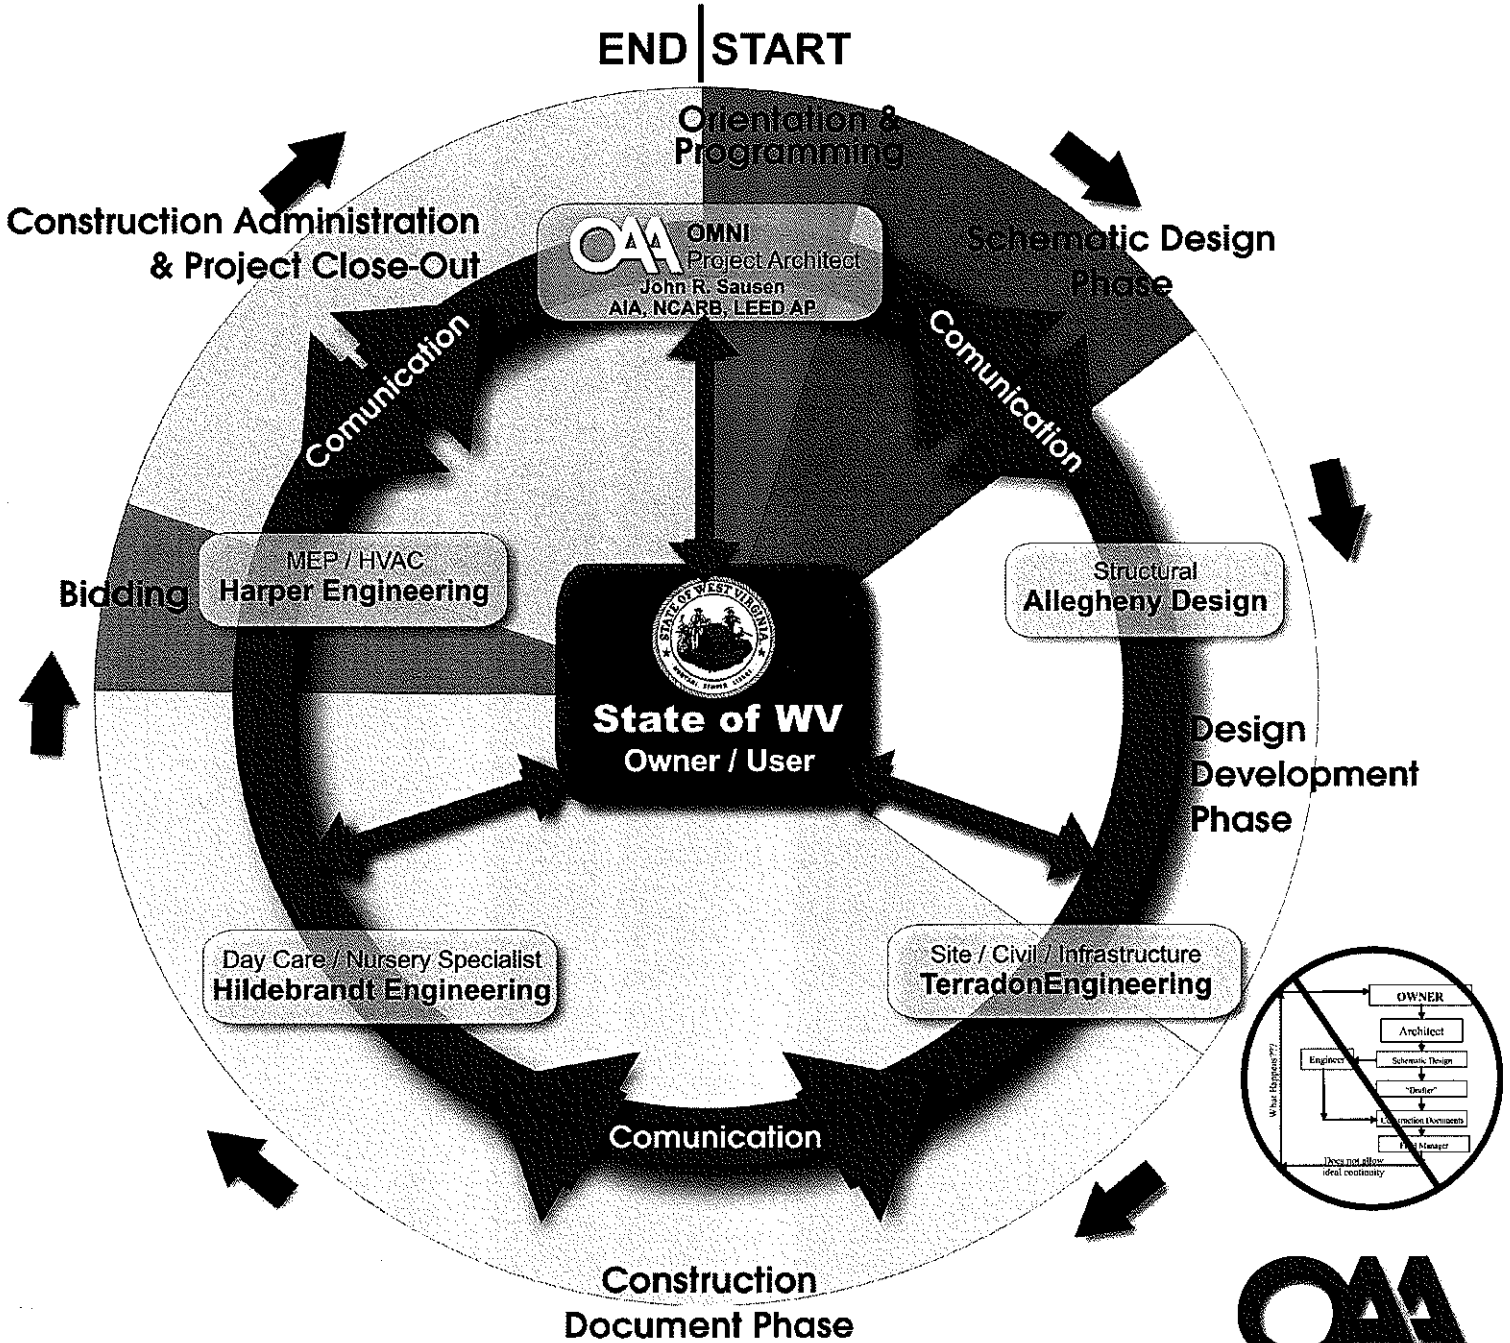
END | START

Orientation & Programming

Schematic Design Phase

Construction Administration & Project Close-Out

OAA OMNI Project Architect
John R. Sausen
AIA, NCARB, LEED AP

Comunication

Comunication

MEP / HVAC
Harper Engineering

Bidding

STATE OF WEST VIRGINIA

State of WV
Owner / User

Structural
Allegheny Design

Design Development Phase

Day Care / Nursery Specialist
Hildebrandt Engineering

Site / Civil / Infrastructure
TerradonEngineering

OWNER
Architect
Engineer
Schematic Design
"Drafter"
Construction Documents
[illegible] Manager
What Happens???
Does not allow ideal continuity

Comunication

Construction Document Phase

OAA